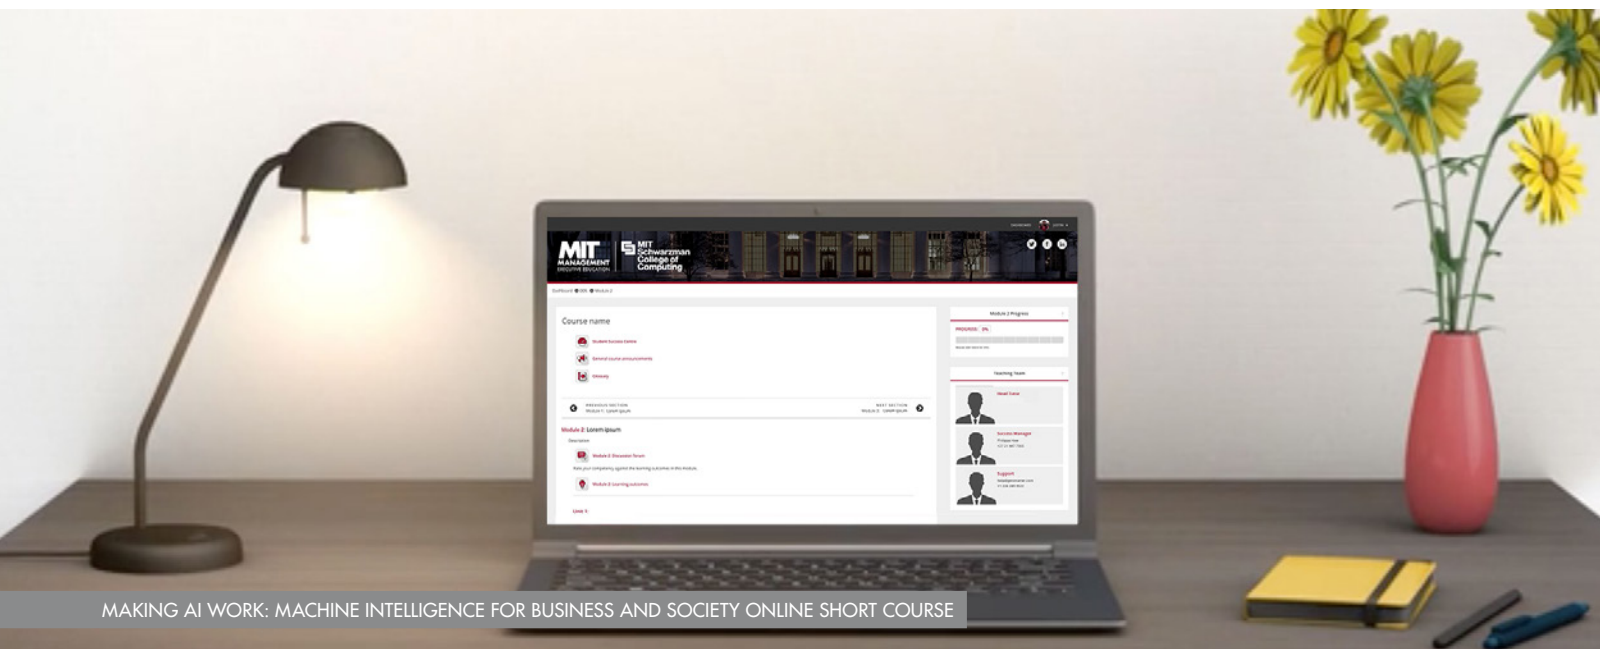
MIT MANAGEMENT EXECUTIVE EDUCATION

MIT Schwarzman College of Computing

Course name

Student Success Centre

General course announcements

Glossary

PREVIOUS SECTION
Module 1: Lorem ipsum

NEXT SECTION
Module 3: Lorem ipsum

Module 2: Lorem ipsum

Description

Module 2: Discussion forum

Module 2: Learning outcomes

Module 2 Progress

PROGRESS: 0%

Teaching Team

Head Tutor

Success Manager

Support

MAKING AI WORK: MACHINE INTELLIGENCE FOR BUSINESS AND SOCIETY ONLINE SHORT COURSE